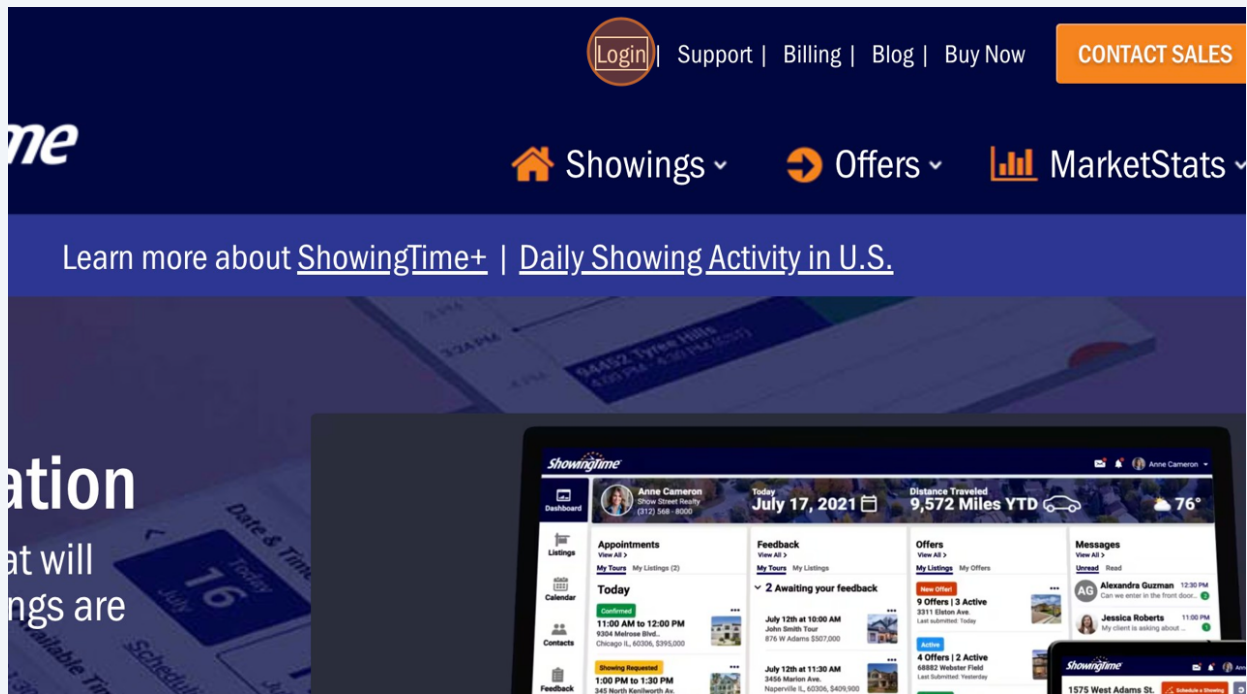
Login | Support | Billing | Blog | Buy Now CONTACT SALES

me

Showings Offers MarketStats

Learn more about ShowingTime+ | Daily Showing Activity in U.S.

ation
at will
ngs are

ShowingTime Anne Cameron

Dashboard Anne Cameron Show Street Realty (312) 568 - 8000 Today July 17, 2021 Distance Traveled 9,572 Miles YTD 76°

Listings Calendar Contacts Feedback

Appointments View All > My Tours My Listings (2)
Today
Confirmed 11:00 AM to 12:00 PM 9304 Melrose Blvd.. Chicago IL, 60306, $395,000
Showing Requested 1:00 PM to 1:30 PM 345 North Kenilworth Av.

Feedback View All > My Tours My Listings
2 Awaiting your feedback
July 12th at 10:00 AM John Smith Tour 876 W Adams $507,000
July 12th at 11:30 AM 3456 Marion Ave. Naperville IL, 60306, $409,900

Offers View All > My Listings My Offers
New Offer! 9 Offers | 3 Active 3311 Elston Ave. Last submitted: Today
Active 4 Offers | 2 Active 68882 Webster Field Last submitted: Yesterday

Messages View All > Unread Read
AG Alexandra Guzman 12:30 PM Can we enter in the front door...
Jessica Roberts 11:00 PM My client is asking about ...

ShowingTime
1575 West Adams St. Schedule a Showing